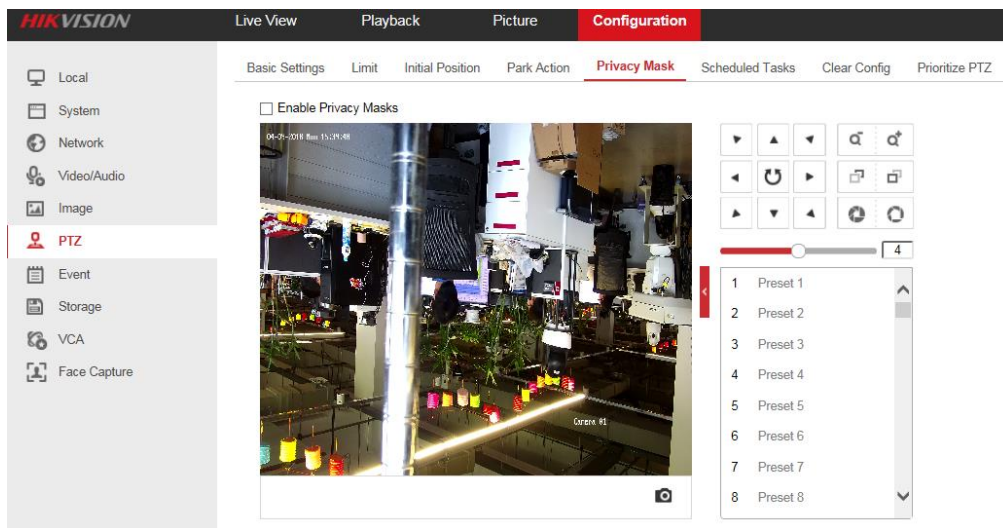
HIKVISION

Live View
Playback
Picture
Configuration

Local
System
Network
Video/Audio
Image
PTZ
Event
Storage
VCA
Face Capture

Basic Settings
Limit
Initial Position
Park Action
Privacy Mask
Scheduled Tasks
Clear Config
Prioritize PTZ

Enable Privacy Masks

04-25-2018 Wed 15:39:48

Camera 01

4

1 Preset 1
2 Preset 2
3 Preset 3
4 Preset 4
5 Preset 5
6 Preset 6
7 Preset 7
8 Preset 8